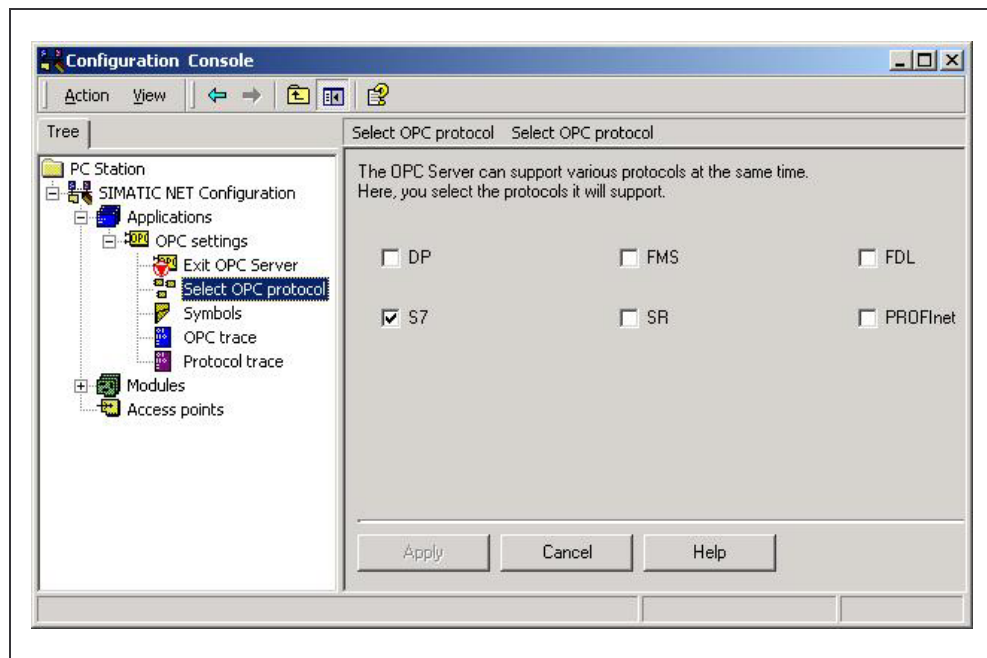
Configuration Console

Action View

Tree

Select OPC protocol Select OPC protocol

PC Station
SIMATIC NET Configuration
Applications
OPC settings
Exit OPC Server
Select OPC protocol
Symbols
OPC trace
Protocol trace
Modules
Access points

The OPC Server can support various protocols at the same time.
Here, you select the protocols it will support.

DP
FMS
FDL
S7
SR
PROFInet

Apply
Cancel
Help